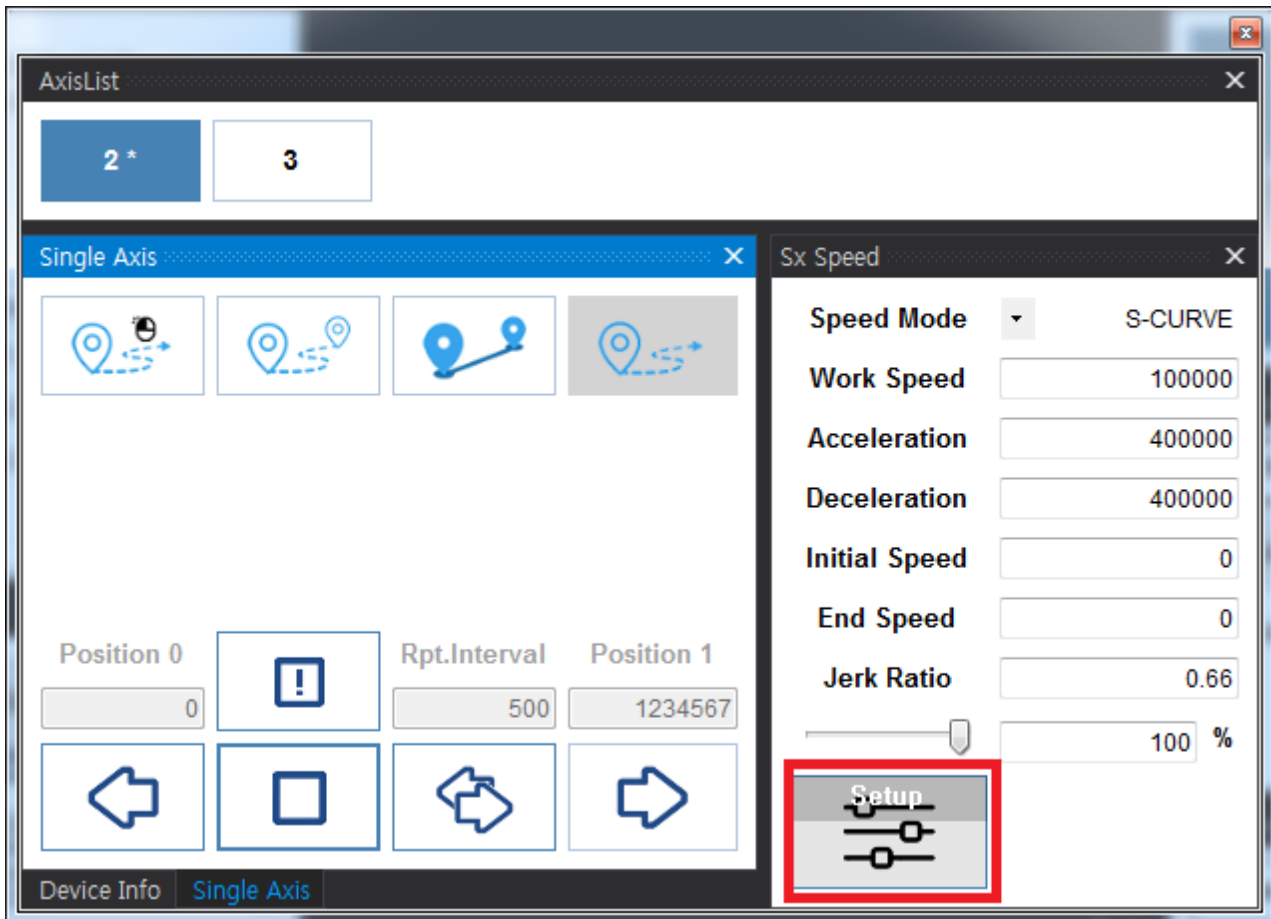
AxisList

2 *

3

Single Axis

Position 0

0

Rpt.Interval

500

Position 1

1234567

Device Info

Single Axis

Sx Speed

Speed Mode

S-CURVE

Work Speed

100000

Acceleration

400000

Deceleration

400000

Initial Speed

0

End Speed

0

Jerk Ratio

0.66

100

%

Setup